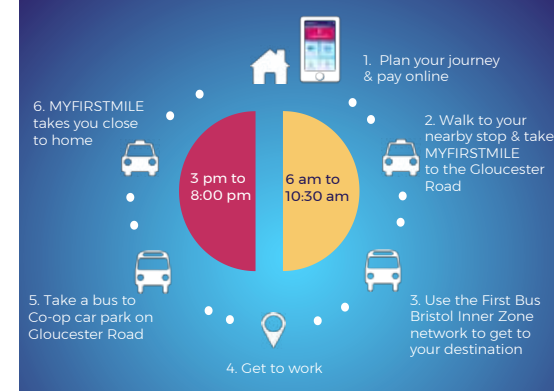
1. Plan your journey & pay online

2. Walk to your nearby stop & take MYFIRSTMILE to the Gloucester Road

3. Use the First Bus Bristol Inner Zone network to get to your destination

4. Get to work

5. Take a bus to Co-op car park on Gloucester Road

6. MYFIRSTMILE takes you close to home

3 pm to 8:00 pm

6 am to 10:30 am